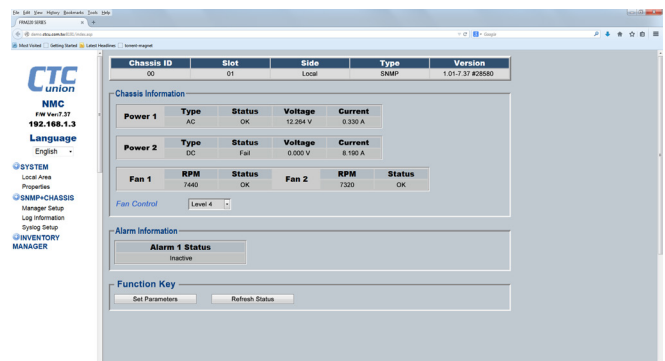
File Edit View History Bookmarks Tools Help

FRM220 SERIES

demo.ctcu.com.tw:8080/index.asp

Google

Most Visited   Getting Started   Latest Headlines   torrent magnet

CTC union

NMC

F/W Ver:7.37

192.168.1.3

Language

English

SYSTEM

Local Area

Properties

SNMP+CHASSIS

Manager Setup

Log Information

Syslog Setup

INVENTORY MANAGER

| Chassis ID | Slot | Side | Type | Version |
|---|---|---|---|---|
| 00 | 01 | Local | SNMP | 1.01-7.37 #28580 |

Chassis Information

| Power 1 | Type | Status | Voltage | Current |
|---|---|---|---|---|
| | AC | OK | 12.264 V | 0.330 A |

| Power 2 | Type | Status | Voltage | Current |
|---|---|---|---|---|
| | DC | Fail | 0.000 V | 8.190 A |

| Fan 1 | RPM | Status | Fan 2 | RPM | Status |
|---|---|---|---|---|---|
| | 7440 | OK | | 7320 | OK |

Fan Control   Level 4

Alarm Information

| Alarm 1 Status |
|---|
| Inactive |

Function Key

Set Parameters   Refresh Status